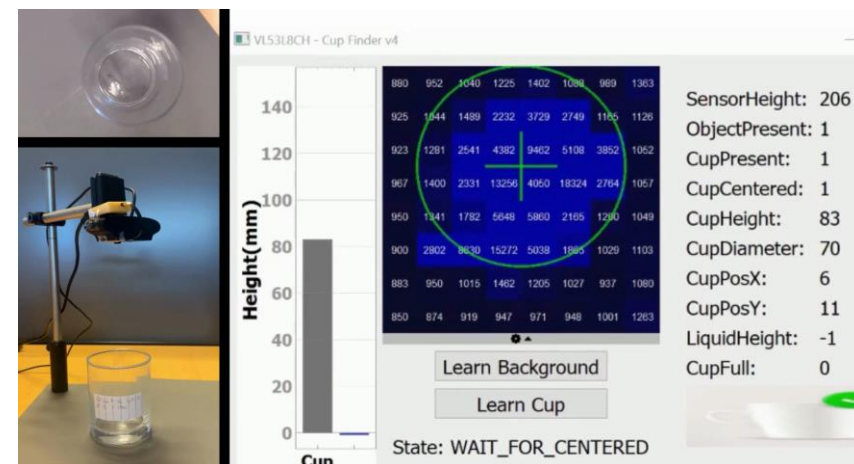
VL53L8CH - Cup Finder v4

140
120
100
80
60
40
20
0
Height(mm)
Cup

| 880 | 952 | 1040 | 1225 | 1402 | 1088 | 989 | 1363 |
|---|---|---|---|---|---|---|---|
| 925 | 1044 | 1489 | 2232 | 3729 | 2749 | 1165 | 1126 |
| 923 | 1281 | 2541 | 4382 | 9462 | 5108 | 3852 | 1052 |
| 967 | 1400 | 2331 | 13256 | 4050 | 18324 | 2764 | 1057 |
| 950 | 1341 | 1782 | 5648 | 5860 | 2165 | 1290 | 1049 |
| 900 | 2802 | 8830 | 15272 | 5038 | 1865 | 1029 | 1103 |
| 883 | 950 | 1015 | 1462 | 1205 | 1027 | 937 | 1080 |
| 850 | 874 | 919 | 947 | 971 | 948 | 1001 | 1263 |

Learn Background
Learn Cup
State: WAIT_FOR_CENTERED

SensorHeight: 206
ObjectPresent: 1
CupPresent: 1
CupCentered: 1
CupHeight: 83
CupDiameter: 70
CupPosX: 6
CupPosY: 11
LiquidHeight: -1
CupFull: 0